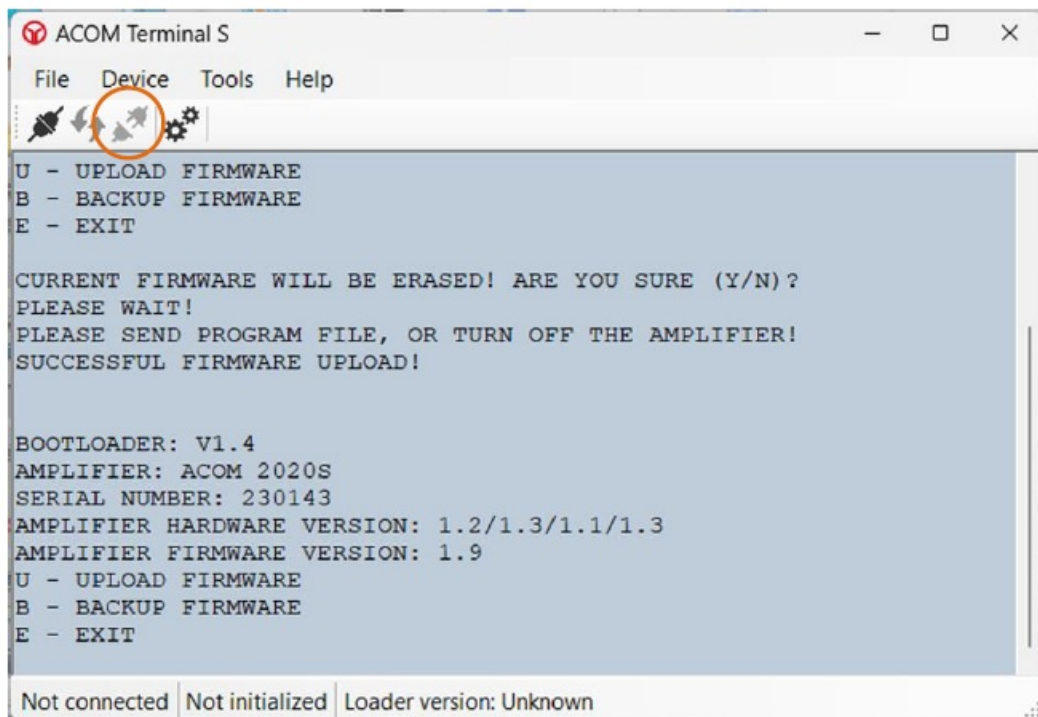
ACOM Terminal S

File Device Tools Help

U - UPLOAD FIRMWARE
B - BACKUP FIRMWARE
E - EXIT

CURRENT FIRMWARE WILL BE ERASED! ARE YOU SURE (Y/N)?
PLEASE WAIT!
PLEASE SEND PROGRAM FILE, OR TURN OFF THE AMPLIFIER!
SUCCESSFUL FIRMWARE UPLOAD!

BOOTLOADER: V1.4
AMPLIFIER: ACOM 2020S
SERIAL NUMBER: 230143
AMPLIFIER HARDWARE VERSION: 1.2/1.3/1.1/1.3
AMPLIFIER FIRMWARE VERSION: 1.9
U - UPLOAD FIRMWARE
B - BACKUP FIRMWARE
E - EXIT

Not connected | Not initialized | Loader version: Unknown